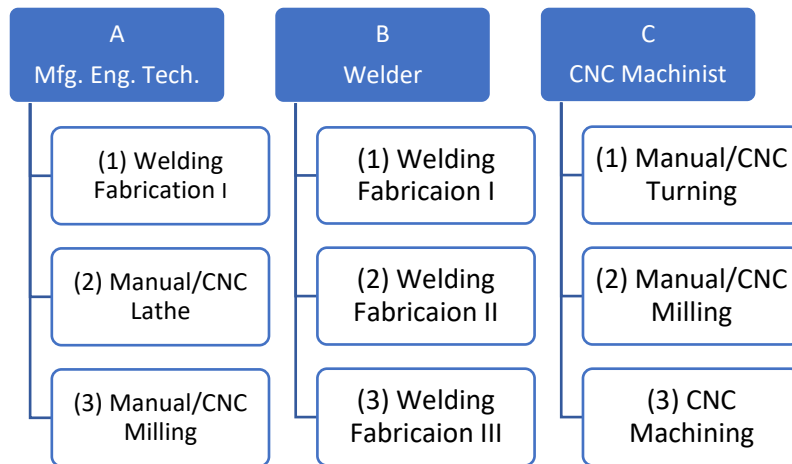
A
Mfg. Eng. Tech.

(1) Welding Fabrication I

(2) Manual/CNC Lathe

(3) Manual/CNC Milling

B
Welder

(1) Welding Fabricaion I

(2) Welding Fabricaion II

(3) Welding Fabricaion III

C
CNC Machinist

(1) Manual/CNC Turning

(2) Manual/CNC Milling

(3) CNC Machining